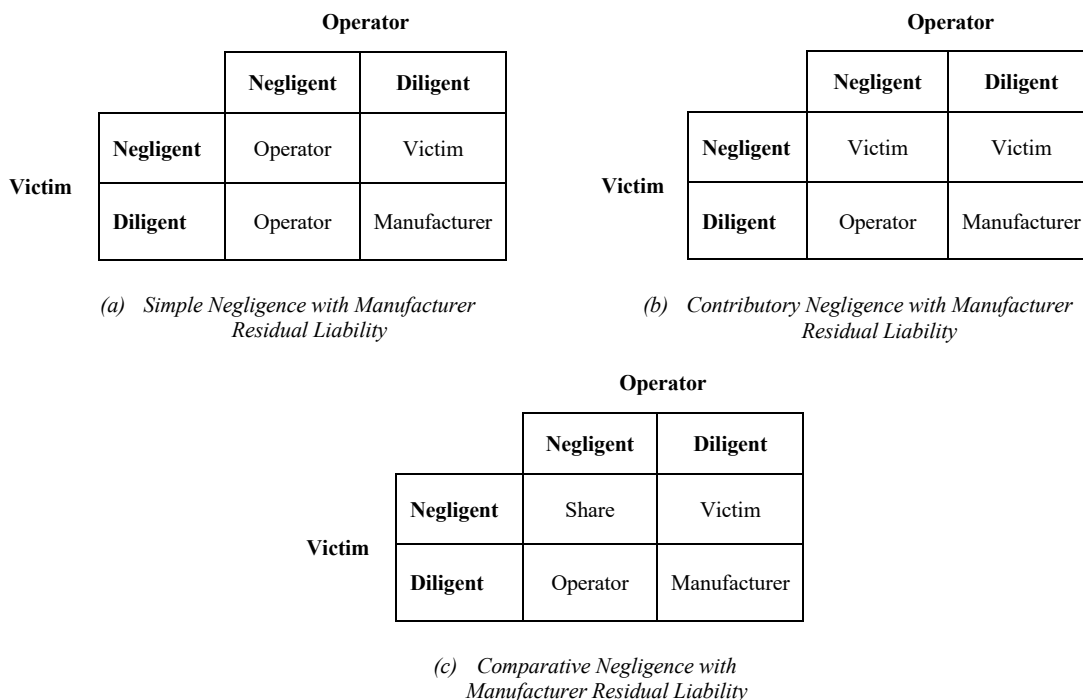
Operator

| Victim | Negligent | Diligent |
|---|---|---|
| Negligent | Operator | Victim |
| Diligent | Operator | Manufacturer |

(a) Simple Negligence with Manufacturer Residual Liability

Operator

| Victim | Negligent | Diligent |
|---|---|---|
| Negligent | Victim | Victim |
| Diligent | Operator | Manufacturer |

(b) Contributory Negligence with Manufacturer Residual Liability

Operator

| Victim | Negligent | Diligent |
|---|---|---|
| Negligent | Share | Victim |
| Diligent | Operator | Manufacturer |

(c) Comparative Negligence with Manufacturer Residual Liability